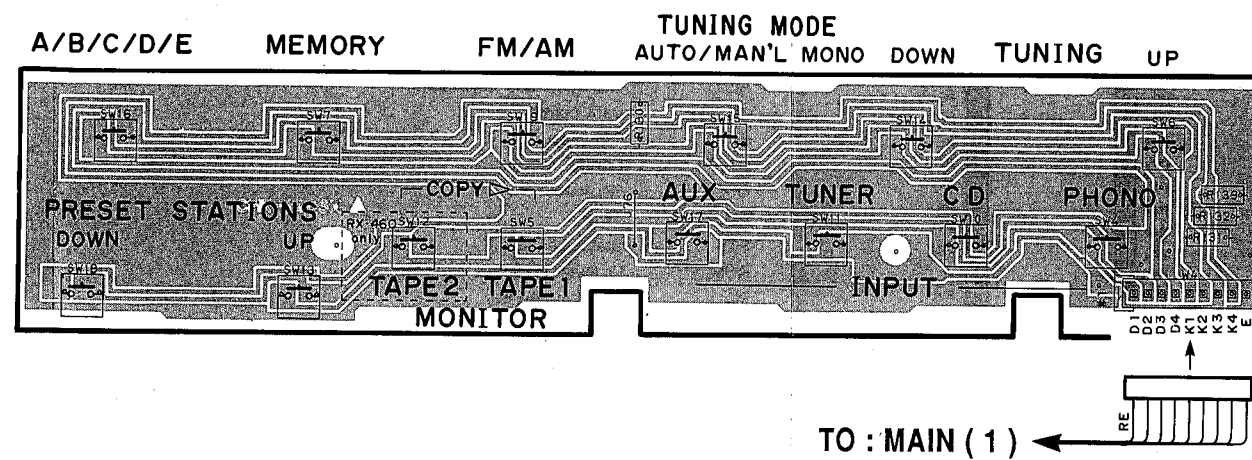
TUNING MODE
A/B/C/D/E MEMORY FM/AM AUTO/MAN'L MONO DOWN TUNING UP

SW16 SW7 SW8 SW3 SW4 SW6

COPY AUX TUNER CD PHONO

PRESET STATIONS
DOWN UP

RX-460 only SW12 SW5 SW17 SW11 SW10 SW2

SW18 SW19

TAPE2, TAPE1
MONITOR

INPUT

R39 R32 R31

D1 D2 D3 D4 K1 K2 K3 K4 E

RE

TO : MAIN ( 1 )